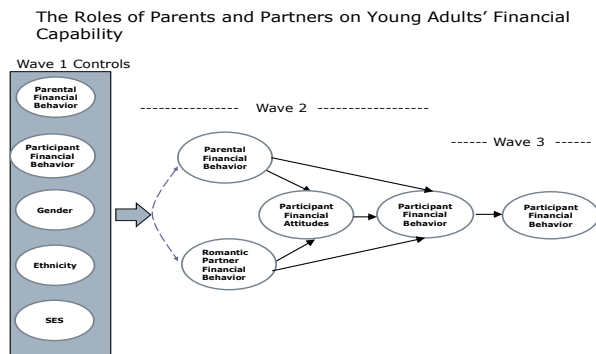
The Roles of Parents and Partners on Young Adults' Financial Capability

Wave 1 Controls

Parental Financial Behavior

Participant Financial Behavior

Gender

Ethnicity

SES

---------------- Wave 2 ------------------

------ Wave 3 ------

Parental Financial Behavior

Participant Financial Attitudes

Romantic Partner Financial Behavior

Participant Financial Behavior

Participant Financial Behavior